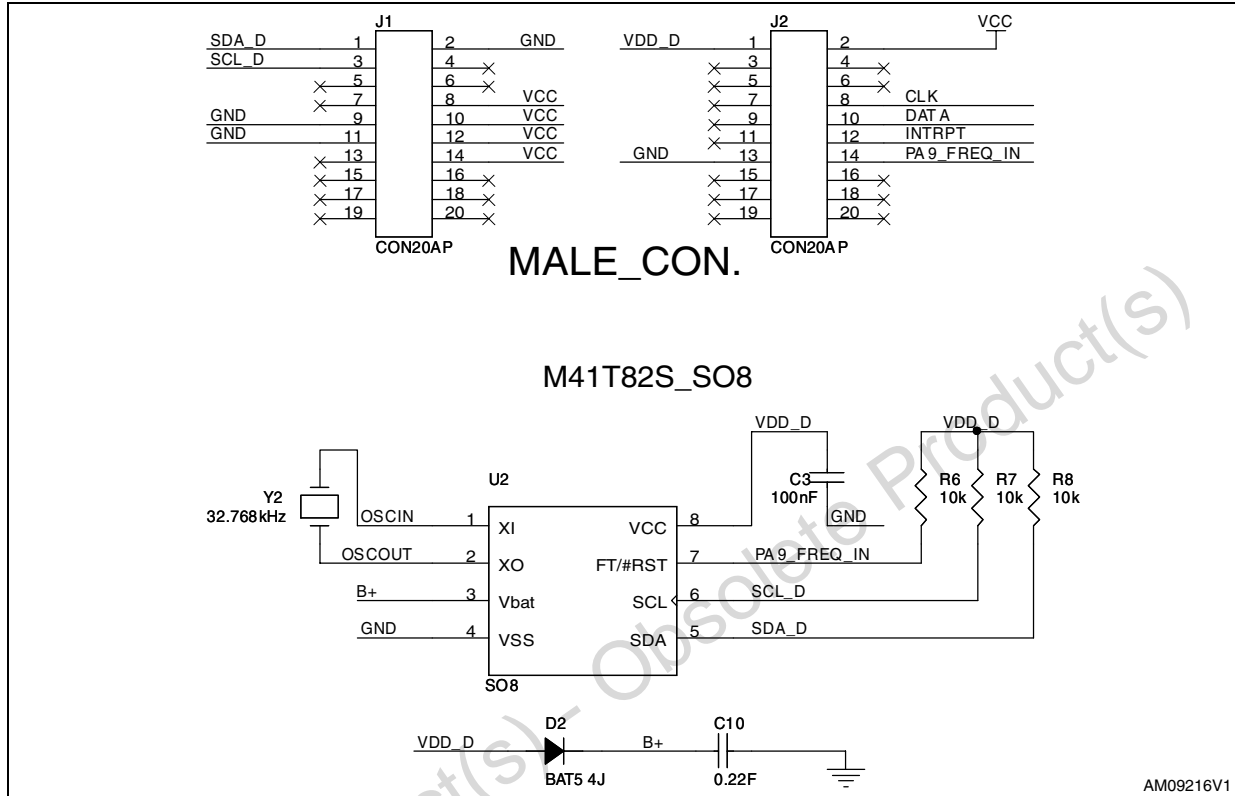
J1
SDA_D 1 2 GND
SCL_D 3 4
5 6
7 8 VCC
GND 9 10 VCC
GND 11 12 VCC
13 14 VCC
15 16
17 18
19 20
CON20AP

J2
VDD_D 1 2 VCC
3 4
5 6
7 8 CLK
9 10 DATA
11 12 INTRPT
GND 13 14 PA9_FREQ_IN
15 16
17 18
19 20
CON20AP

MALE_CON.

M41T82S_SO8

Y2
32.768kHz
OSCIN 1 XI
OSCOUT 2 XO
B+ 3 Vbat
GND 4 VSS
U2
SO8
VCC 8
FT/#RST 7 PA9_FREQ_IN
SCL 6 SCL_D
SDA 5 SDA_D
VDD_D
C3
100nF
GND
VDD_D
R6 10k
R7 10k
R8 10k

VDD_D
D2
BAT54J
B+
C10
0.22F

AM09216V1

Obsolete Product(s) - Obsolete Product(s)